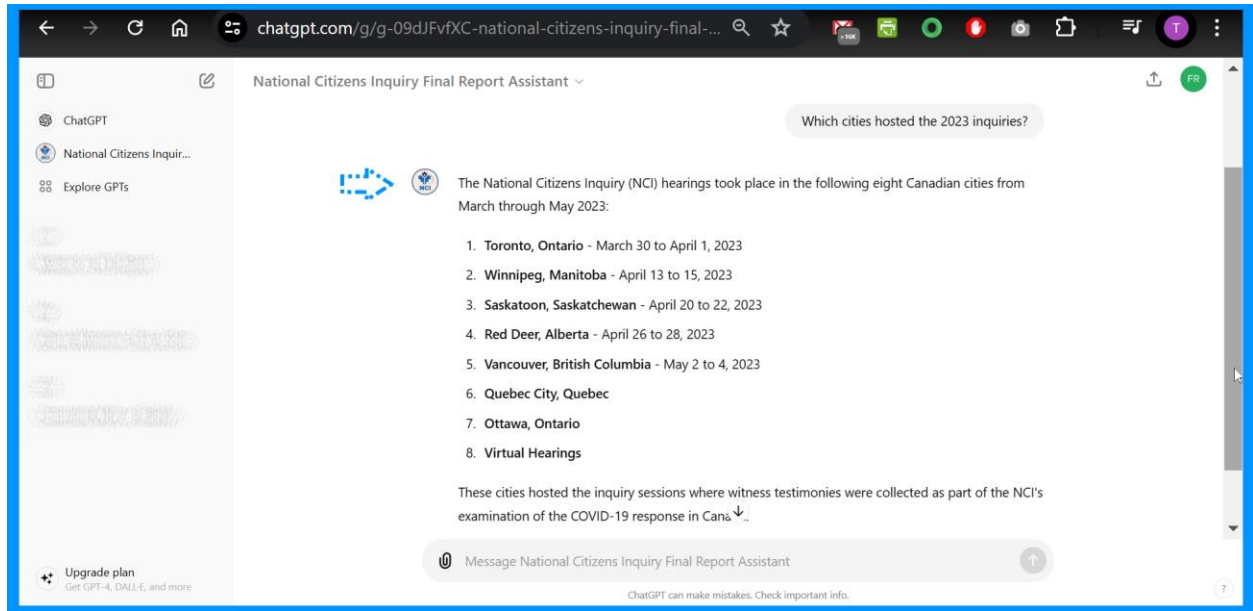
chatgpt.com/g/g-09dJFvfXC-national-citizens-inquiry-final-...

T

ChatGPT

National Citizens Inquir...

Explore GPTs

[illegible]

National Citizens Inquiry Final Report Assistant

FR

Which cities hosted the 2023 inquiries?

NCI

The National Citizens Inquiry (NCI) hearings took place in the following eight Canadian cities from March through May 2023:

1. **Toronto, Ontario** - March 30 to April 1, 2023
2. **Winnipeg, Manitoba** - April 13 to 15, 2023
3. **Saskatoon, Saskatchewan** - April 20 to 22, 2023
4. **Red Deer, Alberta** - April 26 to 28, 2023
5. **Vancouver, British Columbia** - May 2 to 4, 2023
6. **Quebec City, Quebec**
7. **Ottawa, Ontario**
8. **Virtual Hearings**

These cities hosted the inquiry sessions where witness testimonies were collected as part of the NCI's examination of the COVID-19 response in Cana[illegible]

Upgrade plan
Get GPT-4, DALL·E, and more

Message National Citizens Inquiry Final Report Assistant

ChatGPT can make mistakes. Check important info.

?